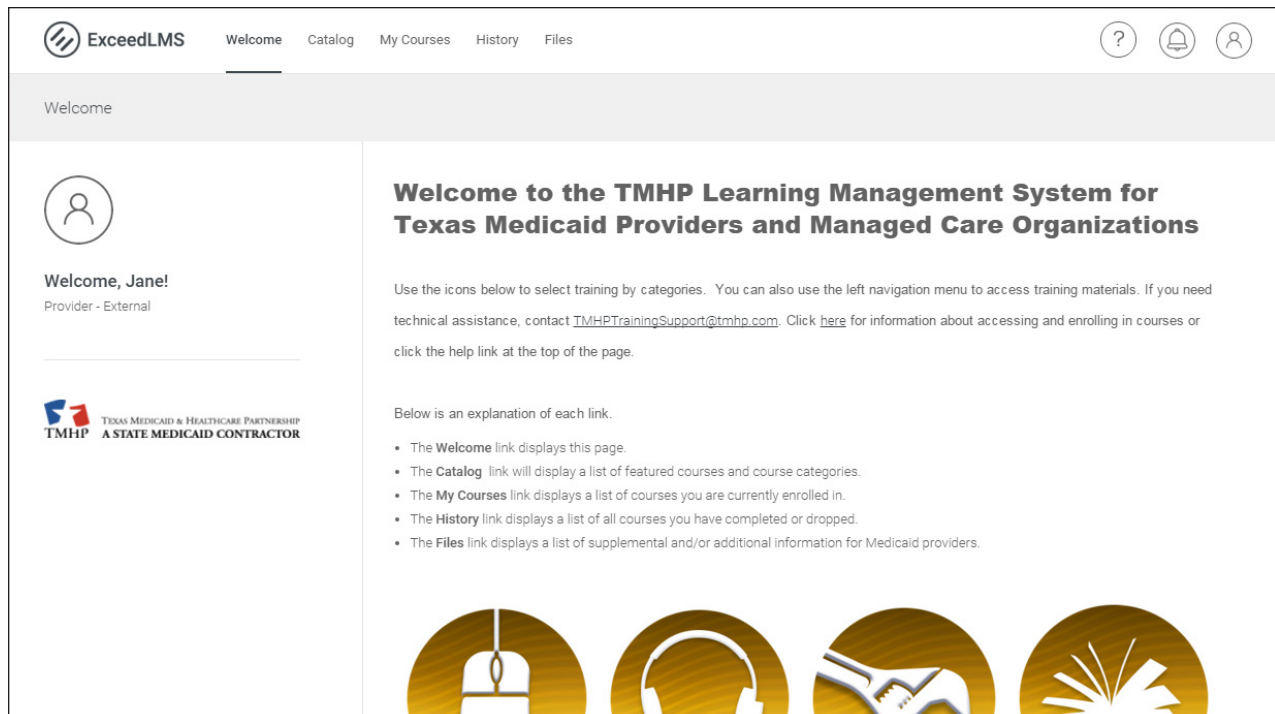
ExceedLMS Welcome Catalog My Courses History Files

Welcome

Welcome, Jane!
Provider - External

TMHP TEXAS MEDICAID & HEALTHCARE PARTNERSHIP A STATE MEDICAID CONTRACTOR

Welcome to the TMHP Learning Management System for Texas Medicaid Providers and Managed Care Organizations

Use the icons below to select training by categories. You can also use the left navigation menu to access training materials. If you need technical assistance, contact TMHPTrainingSupport@tmhp.com. Click here for information about accessing and enrolling in courses or click the help link at the top of the page.

Below is an explanation of each link.

- The **Welcome** link displays this page.
- The **Catalog** link will display a list of featured courses and course categories.
- The **My Courses** link displays a list of courses you are currently enrolled in.
- The **History** link displays a list of all courses you have completed or dropped.
- The **Files** link displays a list of supplemental and/or additional information for Medicaid providers.